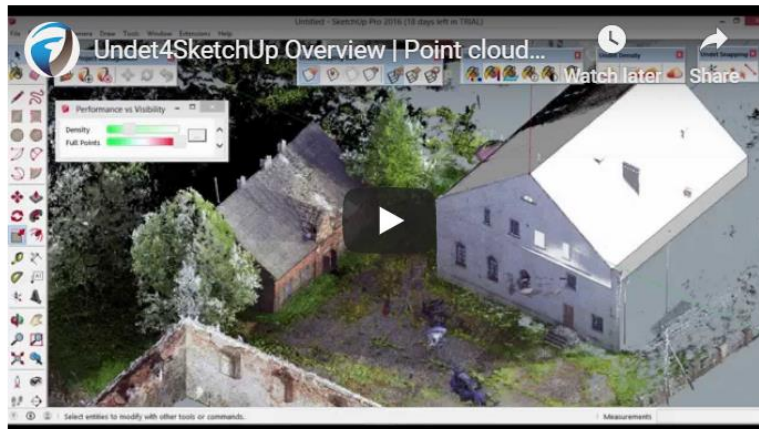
Untitled - SketchUp Pro 2016 (10 days left in TRIAL)

Undet4SketchUp Overview | Point cloud...

Watch later

Share

Performance vs Visibility

Density

Full Points

Select entities to modify with other tools or commands.

Measurements